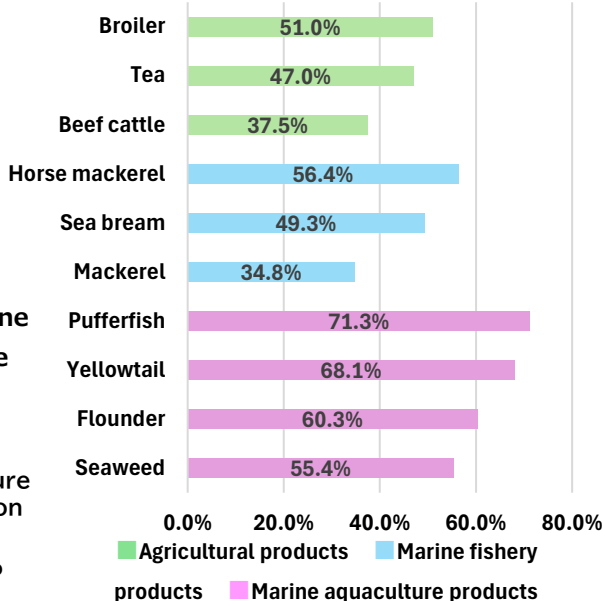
Broiler 51.0%
Tea 47.0%
Beef cattle 37.5%
Horse mackerel 56.4%
Sea bream 49.3%
Mackerel 34.8%
Pufferfish 71.3%
Yellowtail 68.1%
Flounder 60.3%
Seaweed 55.4%

0.0% 20.0% 40.0% 60.0% 80.0%

Agricultural products Marine fishery products Marine aquaculture products

ne
e
ure
on
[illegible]